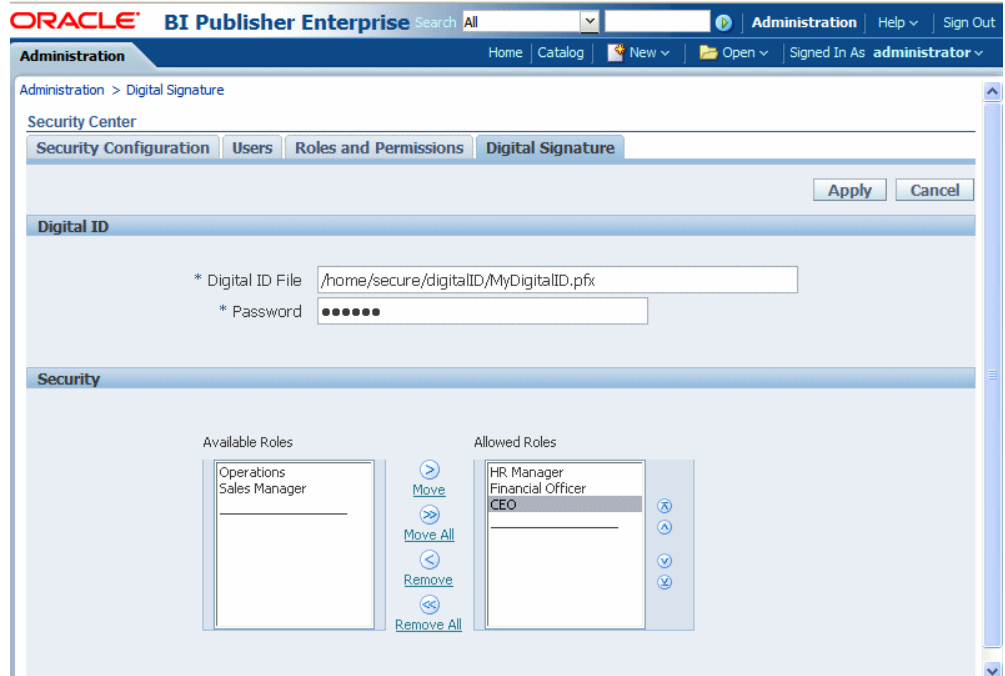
ORACLE BI Publisher Enterprise Search All

Administration | Help | Sign Out

Administration

Home | Catalog | New | Open | Signed In As administrator

Administration > Digital Signature

Security Center

Security Configuration | Users | Roles and Permissions | Digital Signature

Apply Cancel

Digital ID

* Digital ID File /home/secure/digitalID/MyDigitalID.pfx

* Password ●●●●●●

Security

Available Roles

Operations
Sales Manager

Move
Move All
Remove
Remove All

Allowed Roles

HR Manager
Financial Officer
CEO